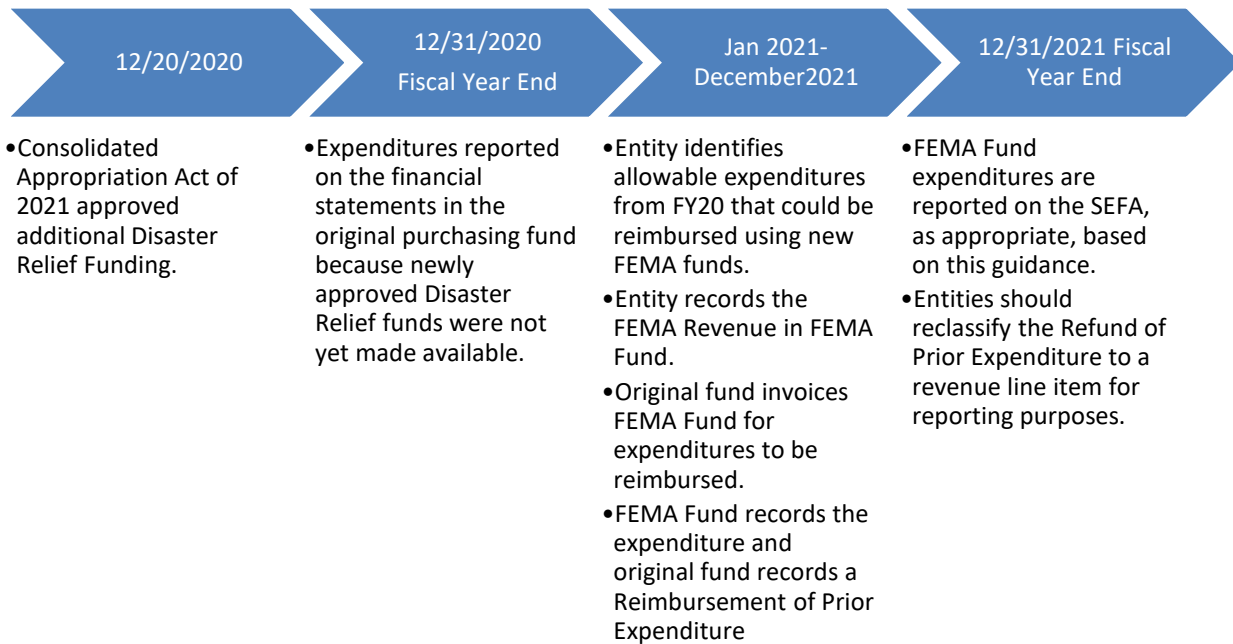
12/20/2020

•Consolidated Appropriation Act of 2021 approved additional Disaster Relief Funding.

12/31/2020
Fiscal Year End

•Expenditures reported on the financial statements in the original purchasing fund because newly approved Disaster Relief funds were not yet made available.

Jan 2021-
December2021

•Entity identifies allowable expenditures from FY20 that could be reimbursed using new FEMA funds.
•Entity records the FEMA Revenue in FEMA Fund.
•Original fund invoices FEMA Fund for expenditures to be reimbursed.
•FEMA Fund records the expenditure and original fund records a Reimbursement of Prior Expenditure

12/31/2021 Fiscal Year End

•FEMA Fund expenditures are reported on the SEFA, as appropriate, based on this guidance.
•Entities should reclassify the Refund of Prior Expenditure to a revenue line item for reporting purposes.